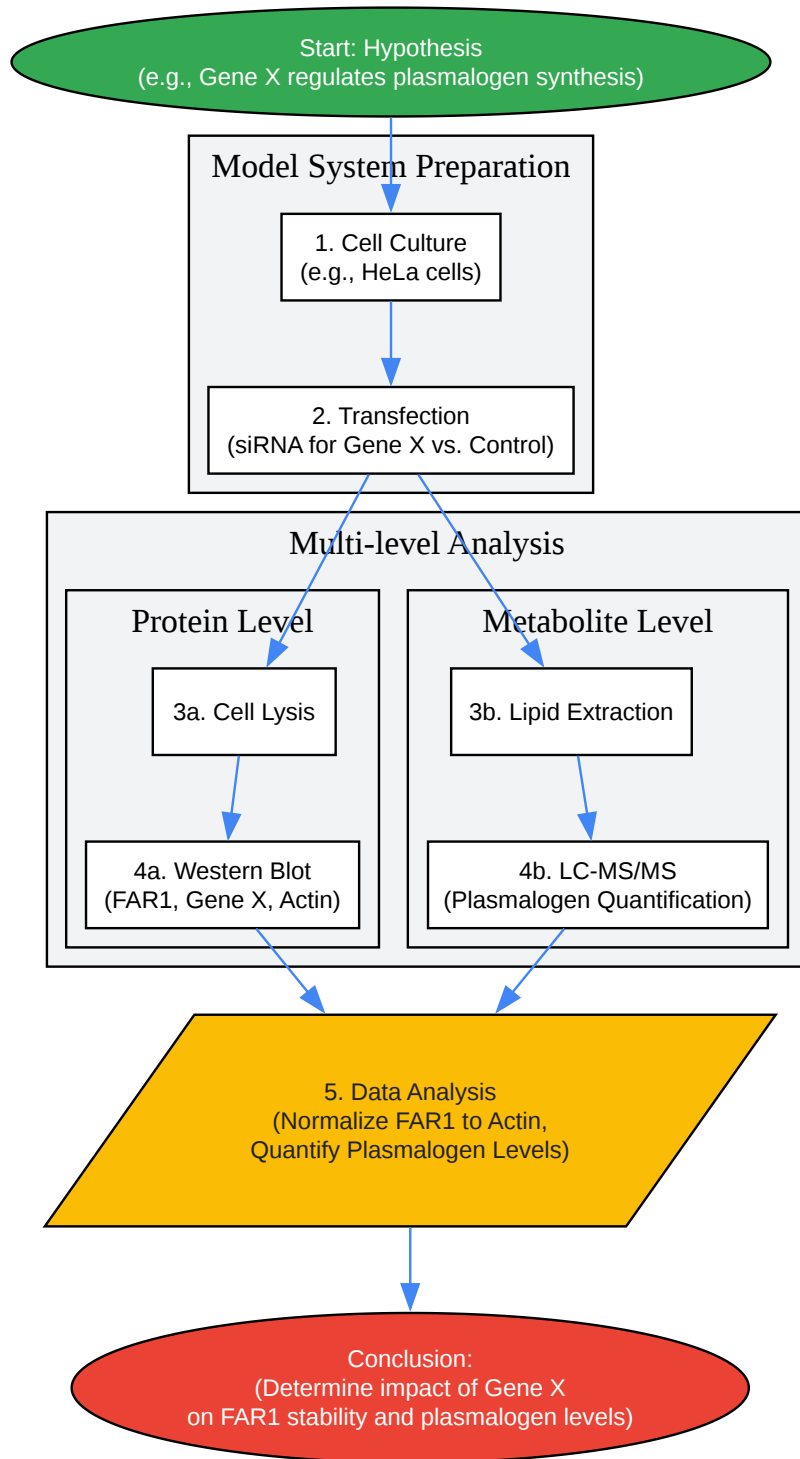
Start: Hypothesis
(e.g., Gene X regulates plasmalogen synthesis)

Model System Preparation

1. Cell Culture
(e.g., HeLa cells)

2. Transfection
(siRNA for Gene X vs. Control)

Multi-level Analysis

Protein Level

3a. Cell Lysis

4a. Western Blot
(FAR1, Gene X, Actin)

Metabolite Level

3b. Lipid Extraction

4b. LC-MS/MS
(Plasmalogen Quantification)

5. Data Analysis
(Normalize FAR1 to Actin,
Quantify Plasmalogen Levels)

Conclusion:
(Determine impact of Gene X
on FAR1 stability and plasmalogen levels)